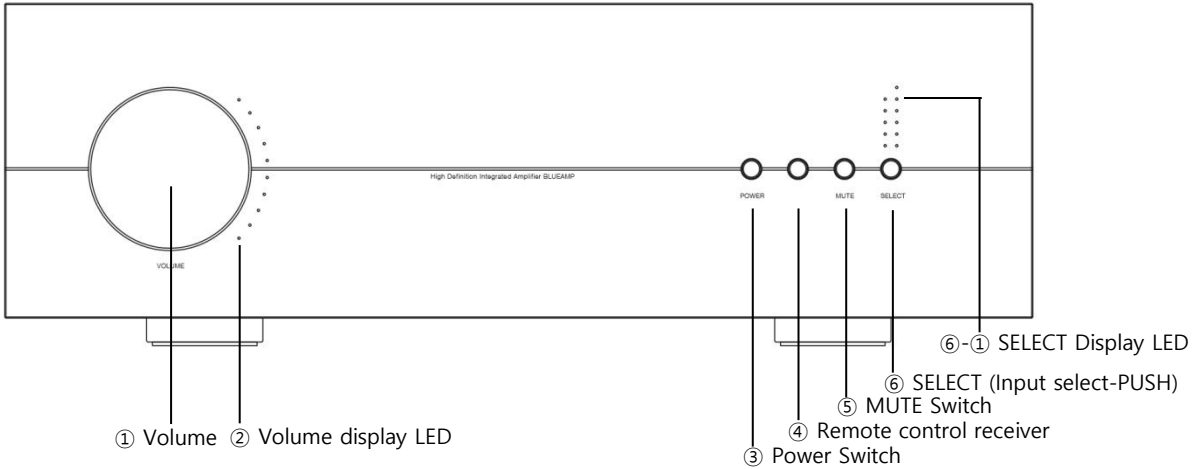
High Definition Integrated Amplifier BLUEAMP

VOLUME

POWER

MUTE

SELECT

⑥-① SELECT Display LED

⑥ SELECT (Input select-PUSH)

⑤ MUTE Switch

④ Remote control receiver

③ Power Switch

① Volume ② Volume display LED